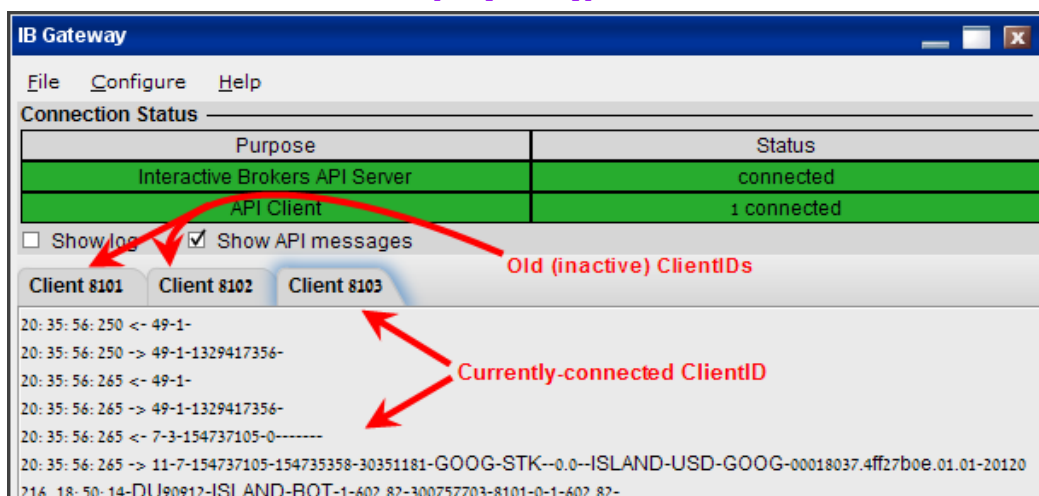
IB Gateway

File Configure Help

Connection Status

| Purpose | Status |
|---|---|
| Interactive Brokers API Server | connected |
| API Client | 1 connected |

Show log  Show API messages

Old (inactive) ClientIDs

Client 8101 Client 8102 Client 8103

20: 35: 56: 250 <- 49-1-
20: 35: 56: 250 -> 49-1-1329417356-
20: 35: 56: 265 <- 49-1-
20: 35: 56: 265 -> 49-1-1329417356-
20: 35: 56: 265 <- 7-3-154737105-0-------
20: 35: 56: 265 -> 11-7-154737105-154735358-30351181-GOOG-STK--0.0--ISLAND-USD-GOOG-00018037.4ff27b0e.01.01-20120216 18:50:14-DU90912-ISLAND-BOT-1-602.82-300757703-8101-0-1-602.82-

Currently-connected ClientID